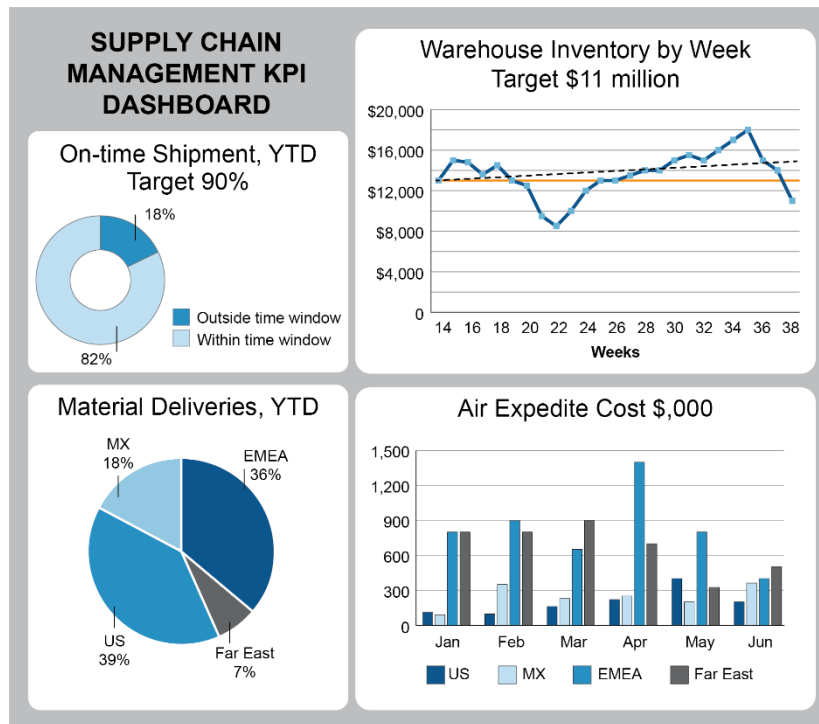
SUPPLY CHAIN MANAGEMENT KPI DASHBOARD

On-time Shipment, YTD
Target 90%

18%

82%

Outside time window
Within time window

Warehouse Inventory by Week
Target $11 million

$20,000
$16,000
$12,000
$8,000
$4,000
0

14 16 18 20 22 24 26 28 30 32 34 36 38

Weeks

Material Deliveries, YTD

MX
18%

EMEA
36%

US
39%

Far East
7%

Air Expedite Cost $,000

1,500
1,200
900
600
300
0

Jan Feb Mar Apr May Jun

US MX EMEA Far East